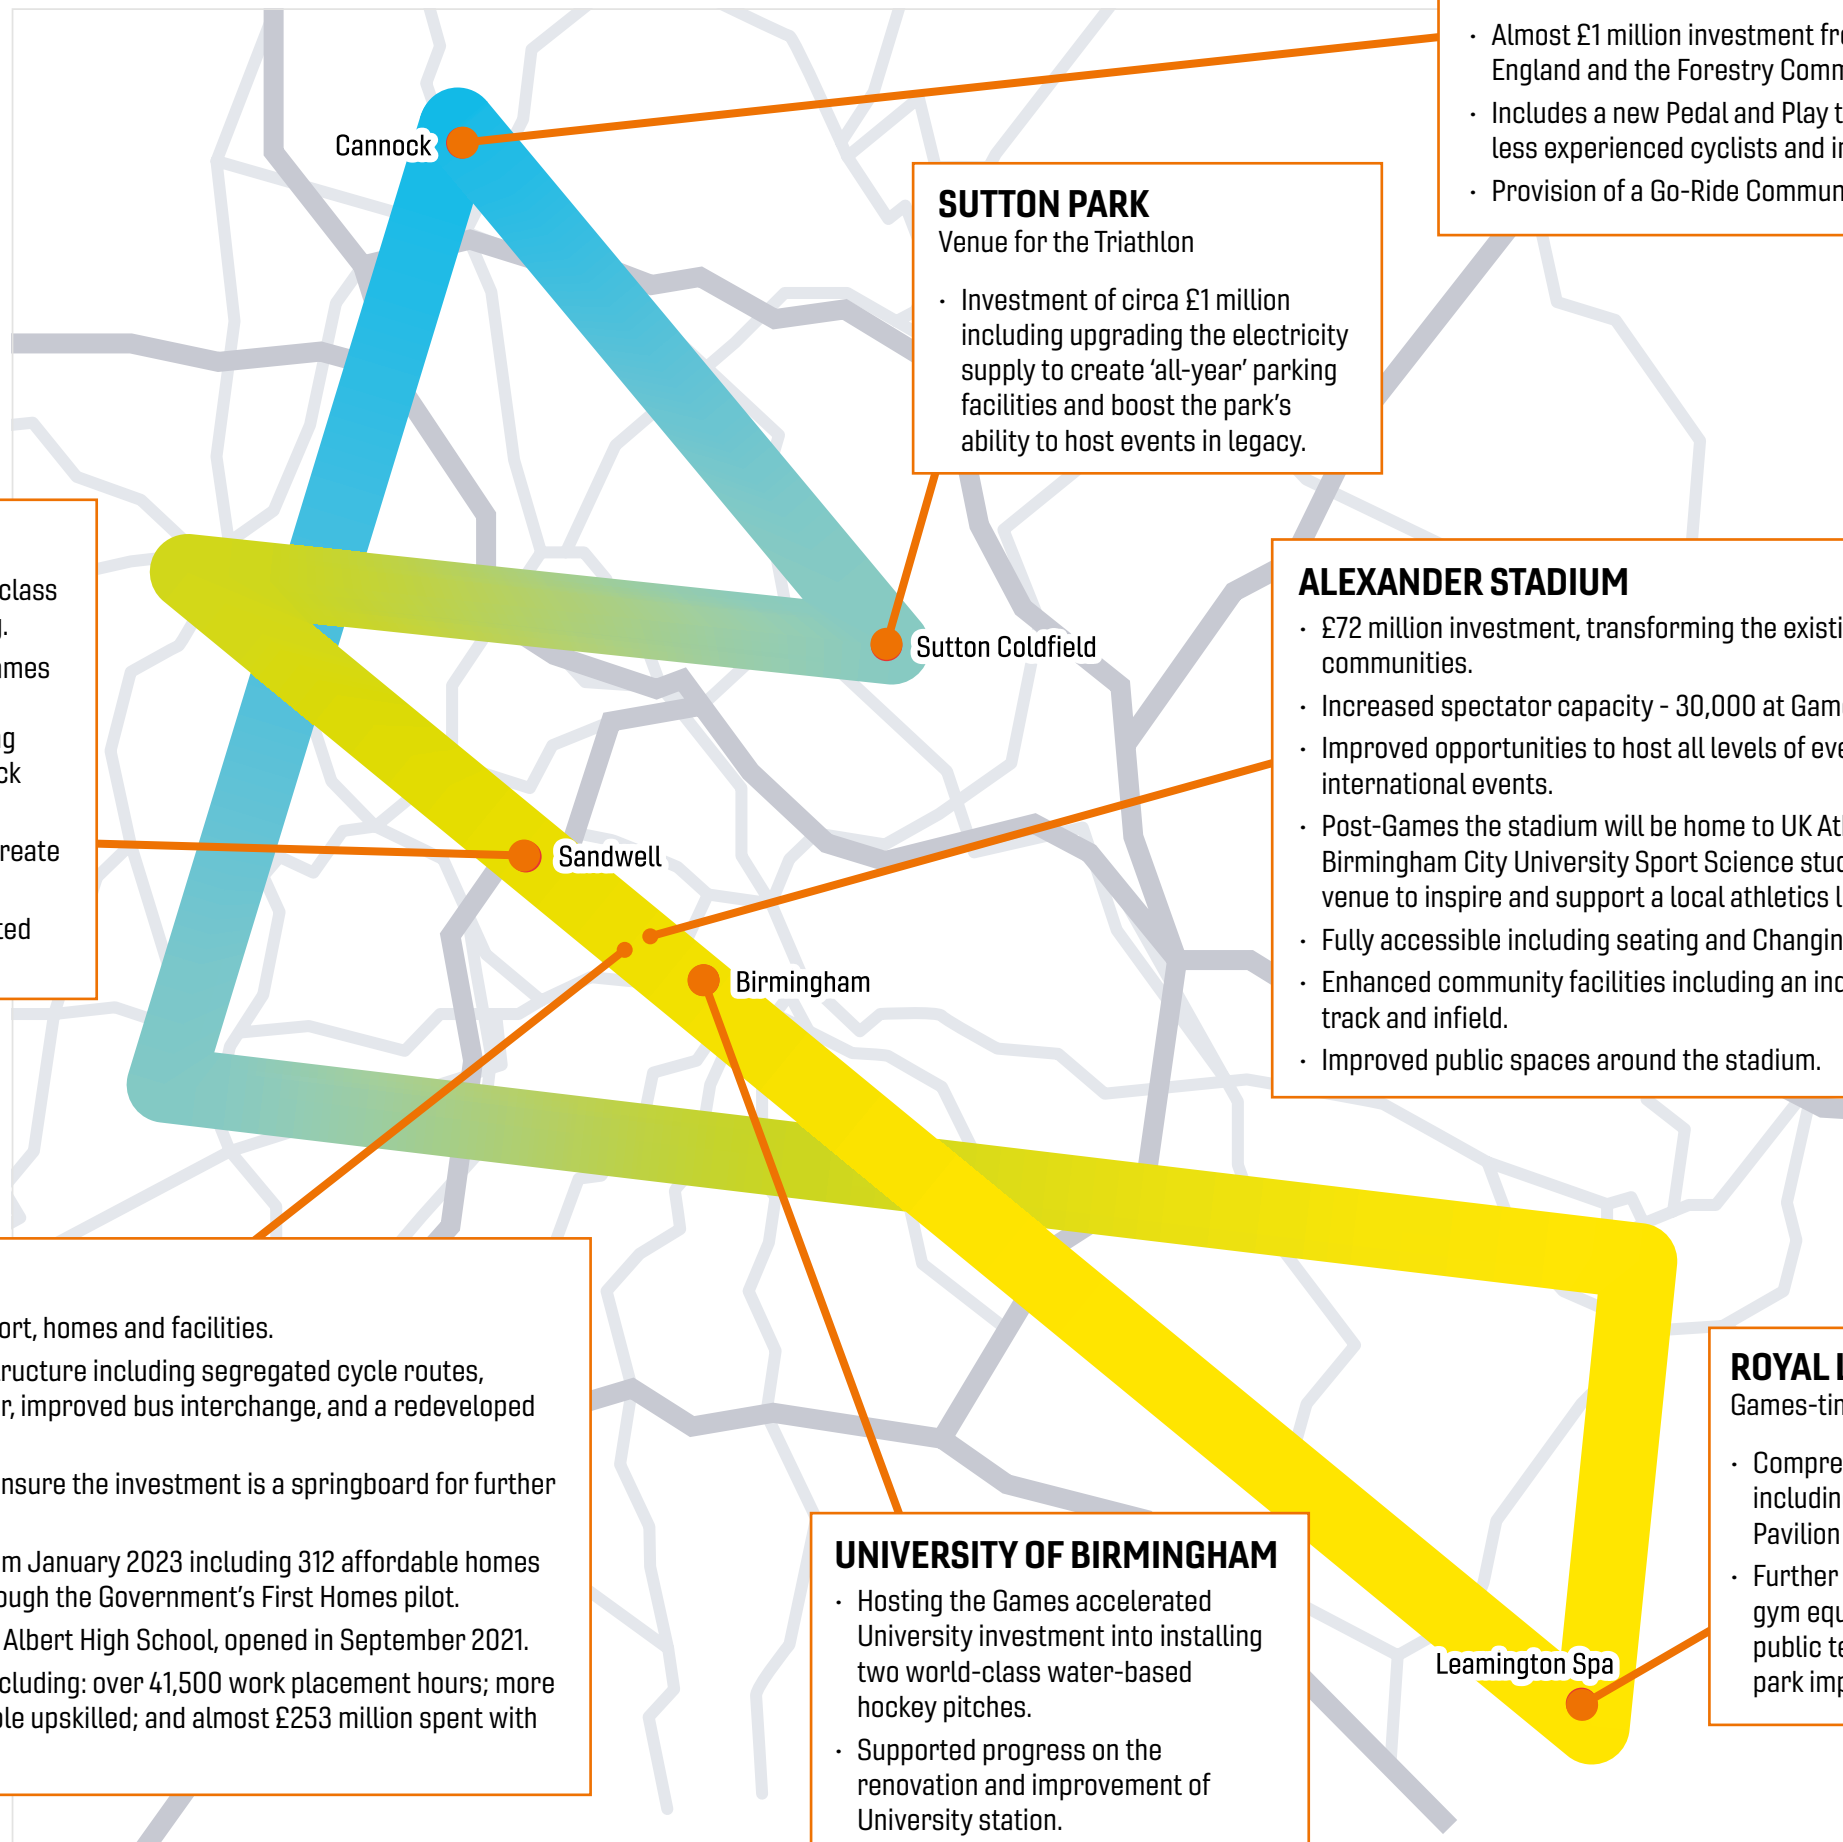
Almost £1 million investment fr
England and the Forestry Comm

Includes a new Pedal and Play t
less experienced cyclists and i

Provision of a Go-Ride Commun

Cannock

SUTTON PARK
Venue for the Triathlon

Investment of circa £1 million including upgrading the electricity supply to create ‘all-year’ parking facilities and boost the park’s ability to host events in legacy.

class
l.
mes
g
ck
reate
ted

Sutton Coldfield

ALEXANDER STADIUM

£72 million investment, transforming the existi
communities.

Increased spectator capacity - 30,000 at Gam

Improved opportunities to host all levels of eve
international events.

Post-Games the stadium will be home to UK At
Birmingham City University Sport Science stu
venue to inspire and support a local athletics l

Fully accessible including seating and Changin

Enhanced community facilities including an in
track and infield.

Improved public spaces around the stadium.

Sandwell

Birmingham

ort, homes and facilities.
ructure including segregated cycle routes,
r, improved bus interchange, and a redeveloped

nsure the investment is a springboard for further

m January 2023 including 312 affordable homes
ough the Government’s First Homes pilot.
Albert High School, opened in September 2021.
cluding: over 41,500 work placement hours; more
le upskilled; and almost £253 million spent with

UNIVERSITY OF BIRMINGHAM

Hosting the Games accelerated University investment into installing two world-class water-based hockey pitches.

Supported progress on the renovation and improvement of University station.

Leamington Spa

ROYAL
Games-ti

Compre
includin
Pavilion

Further
gym equ
public te
park imp